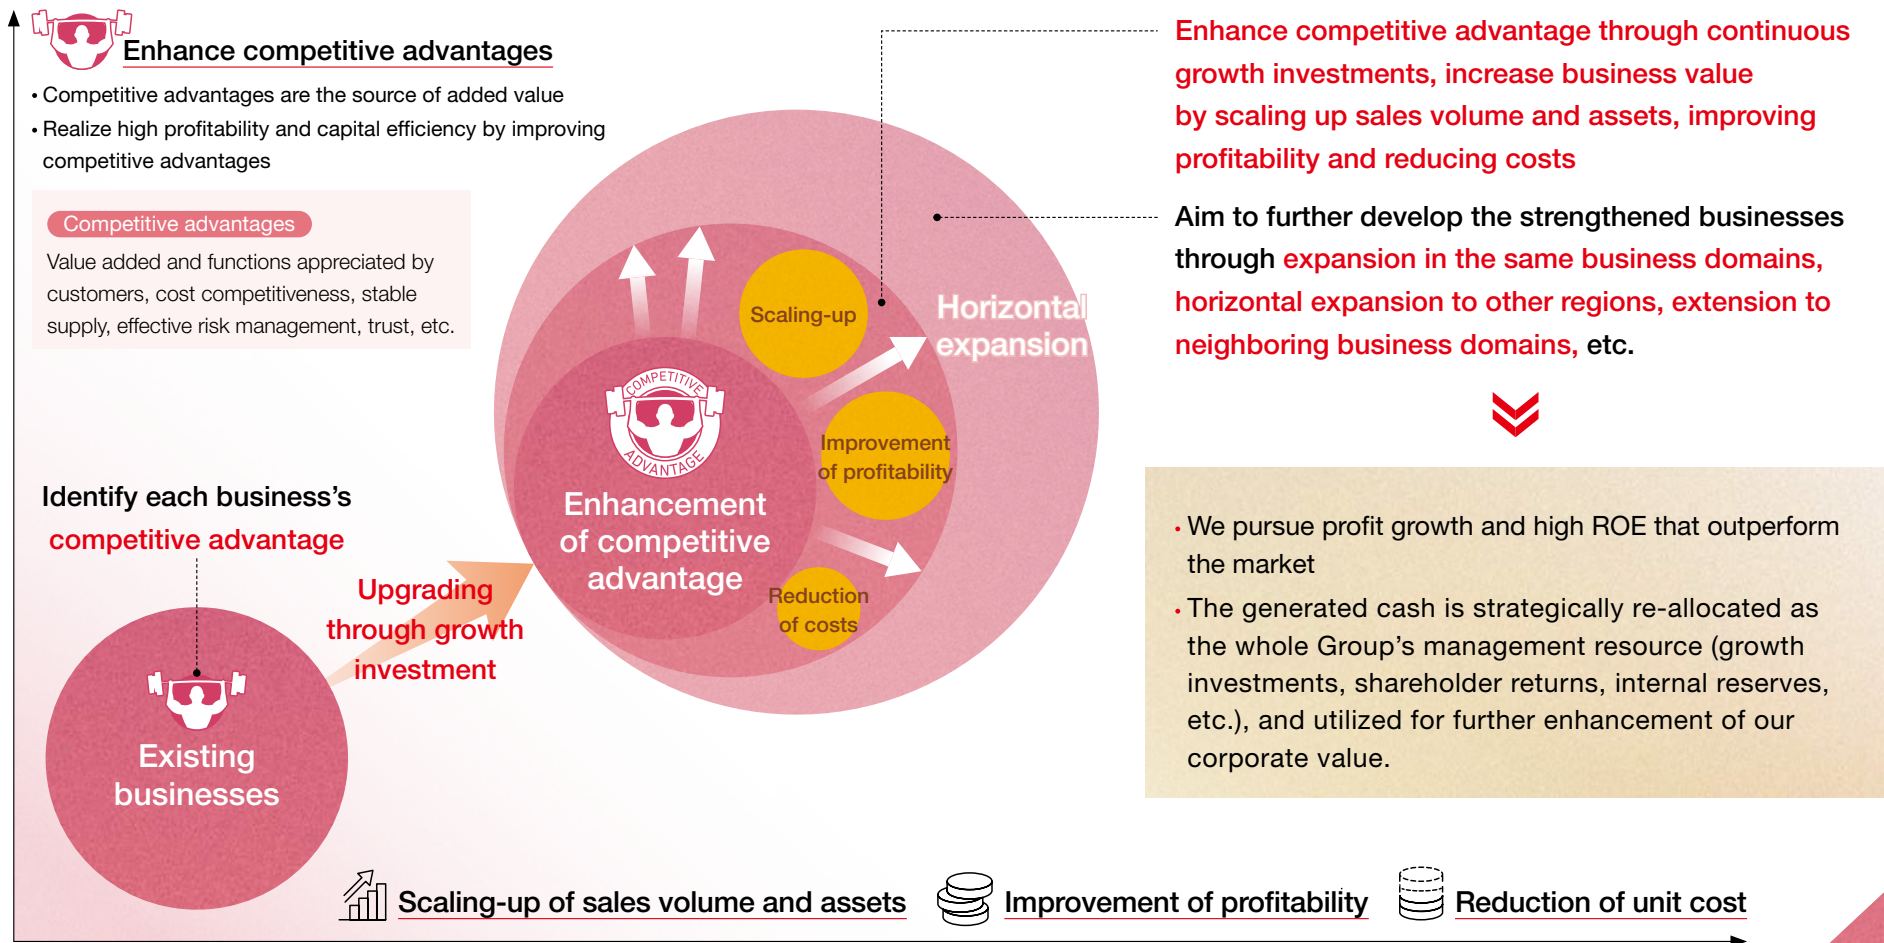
Enhance competitive advantages

• Competitive advantages are the source of added value
• Realize high profitability and capital efficiency by improving competitive advantages

Competitive advantages
Value added and functions appreciated by customers, cost competitiveness, stable supply, effective risk management, trust, etc.

Identify each business's competitive advantage

Existing businesses

Upgrading through growth investment

COMPETITIVE ADVANTAGE

Enhancement of competitive advantage

Scaling-up

Improvement of profitability

Reduction of costs

Horizontal expansion

Enhance competitive advantage through continuous growth investments, increase business value by scaling up sales volume and assets, improving profitability and reducing costs

Aim to further develop the strengthened businesses through expansion in the same business domains, horizontal expansion to other regions, extension to neighboring business domains, etc.

• We pursue profit growth and high ROE that outperform the market
• The generated cash is strategically re-allocated as the whole Group's management resource (growth investments, shareholder returns, internal reserves, etc.), and utilized for further enhancement of our corporate value.

Scaling-up of sales volume and assets
Improvement of profitability
Reduction of unit cost